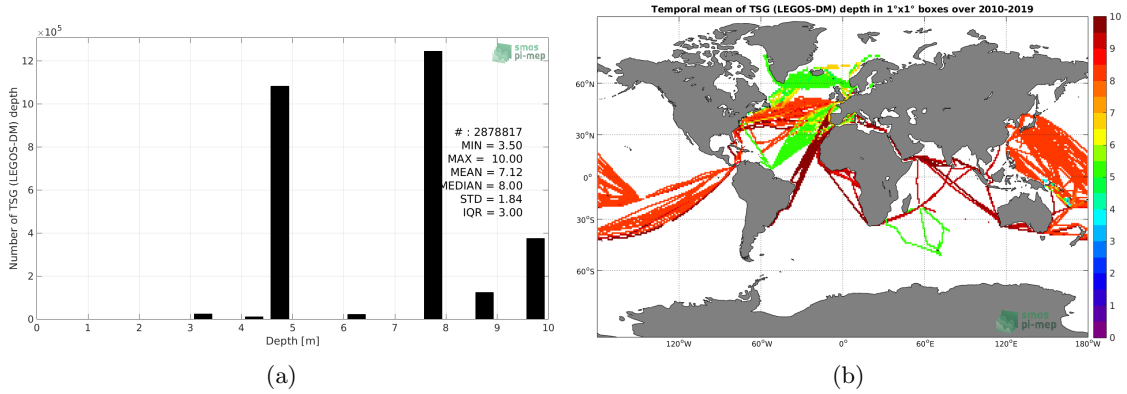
$\times10^5$

smos pi-mep

12

10

8

6

4

2

0

Number of TSG (LEGOS-DM) depth

# : 2878817
MIN = 3.50
MAX = 10.00
MEAN = 7.12
MEDIAN = 8.00
STD = 1.84
IQR = 3.00

0 1 2 3 4 5 6 7 8 9 10

Depth [m]

(a)

Temporal mean of TSG (LEGOS-DM) depth in 1°x1° boxes over 2010-2019

60°N

30°N

0°

30°S

60°S

120°W 60°W 0° 60°E 120°E 180°W

smos pi-mep

10 9 8 7 6 5 4 3 2 1 0

(b)